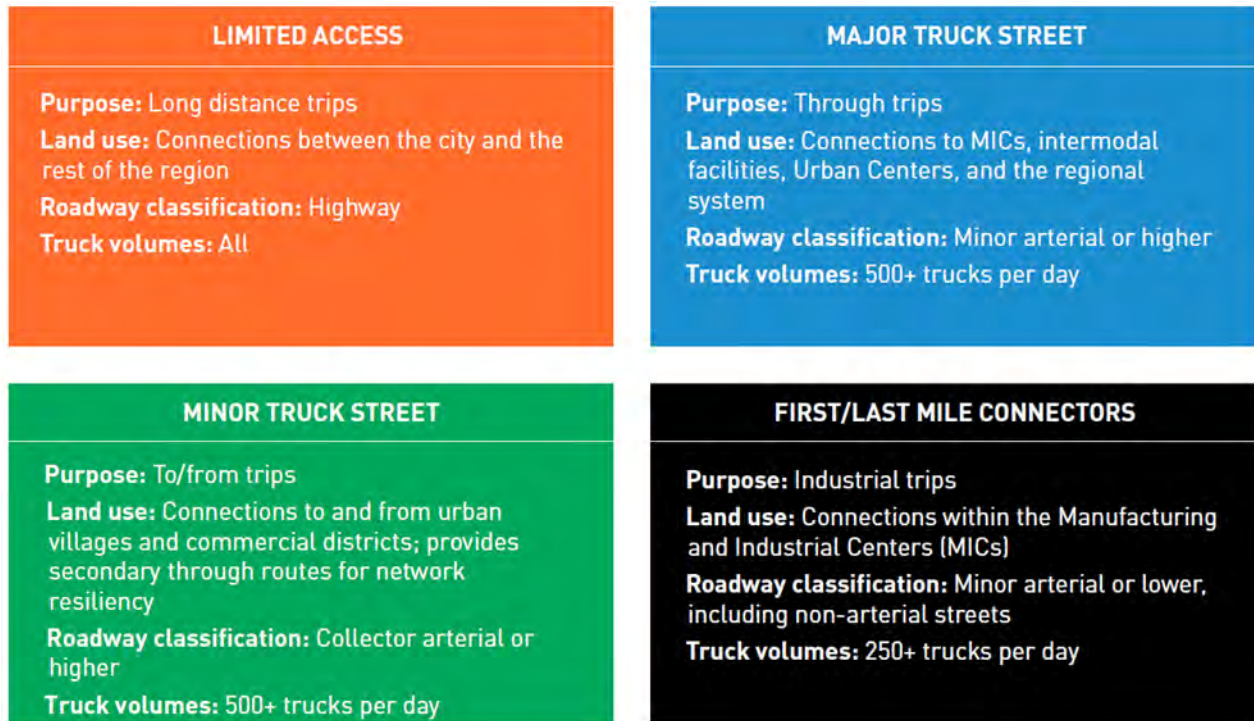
LIMITED ACCESS

Purpose: Long distance trips

Land use: Connections between the city and the rest of the region

Roadway classification: Highway

Truck volumes: All

MAJOR TRUCK STREET

Purpose: Through trips

Land use: Connections to MICs, intermodal facilities, Urban Centers, and the regional system

Roadway classification: Minor arterial or higher

Truck volumes: 500+ trucks per day

MINOR TRUCK STREET

Purpose: To/from trips

Land use: Connections to and from urban villages and commercial districts; provides secondary through routes for network resiliency

Roadway classification: Collector arterial or higher

Truck volumes: 500+ trucks per day

FIRST/LAST MILE CONNECTORS

Purpose: Industrial trips

Land use: Connections within the Manufacturing and Industrial Centers (MICs)

Roadway classification: Minor arterial or lower, including non-arterial streets

Truck volumes: 250+ trucks per day